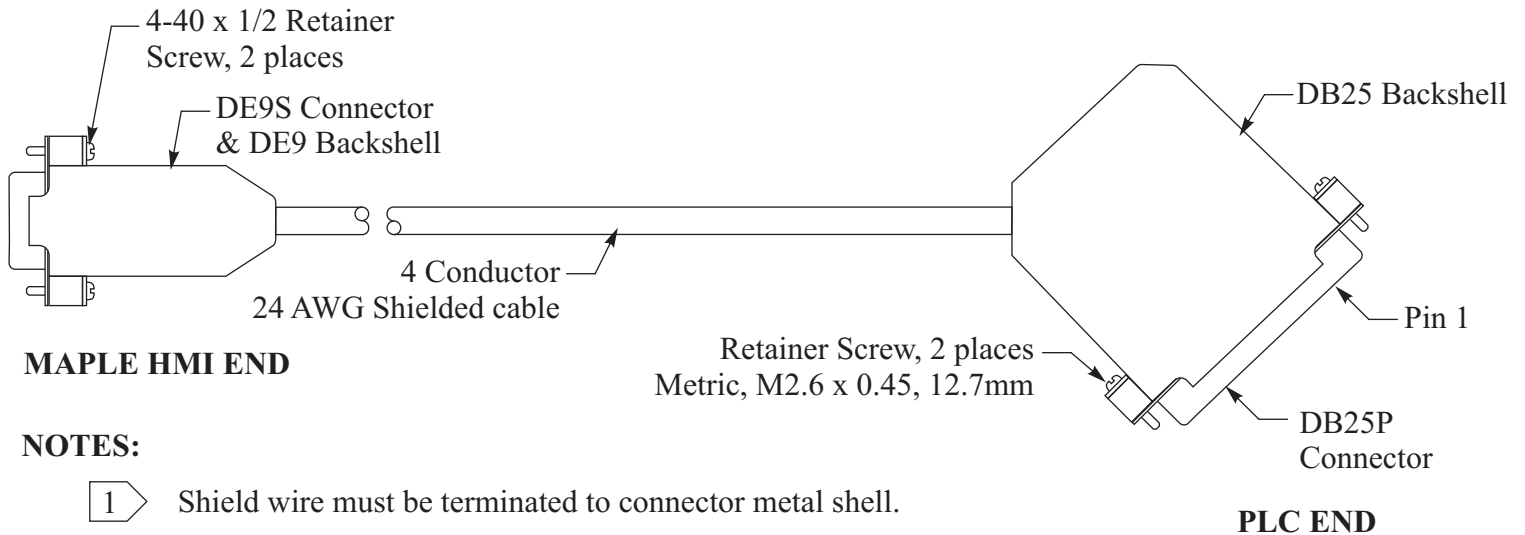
4-40 x 1/2 Retainer Screw, 2 places

DE9S Connector & DE9 Backshell

DB25 Backshell

4 Conductor
24 AWG Shielded cable

Pin 1

MAPLE HMI END

Retainer Screw, 2 places
Metric, M2.6 x 0.45, 12.7mm

DB25P Connector

NOTES:

1 Shield wire must be terminated to connector metal shell.

PLC END